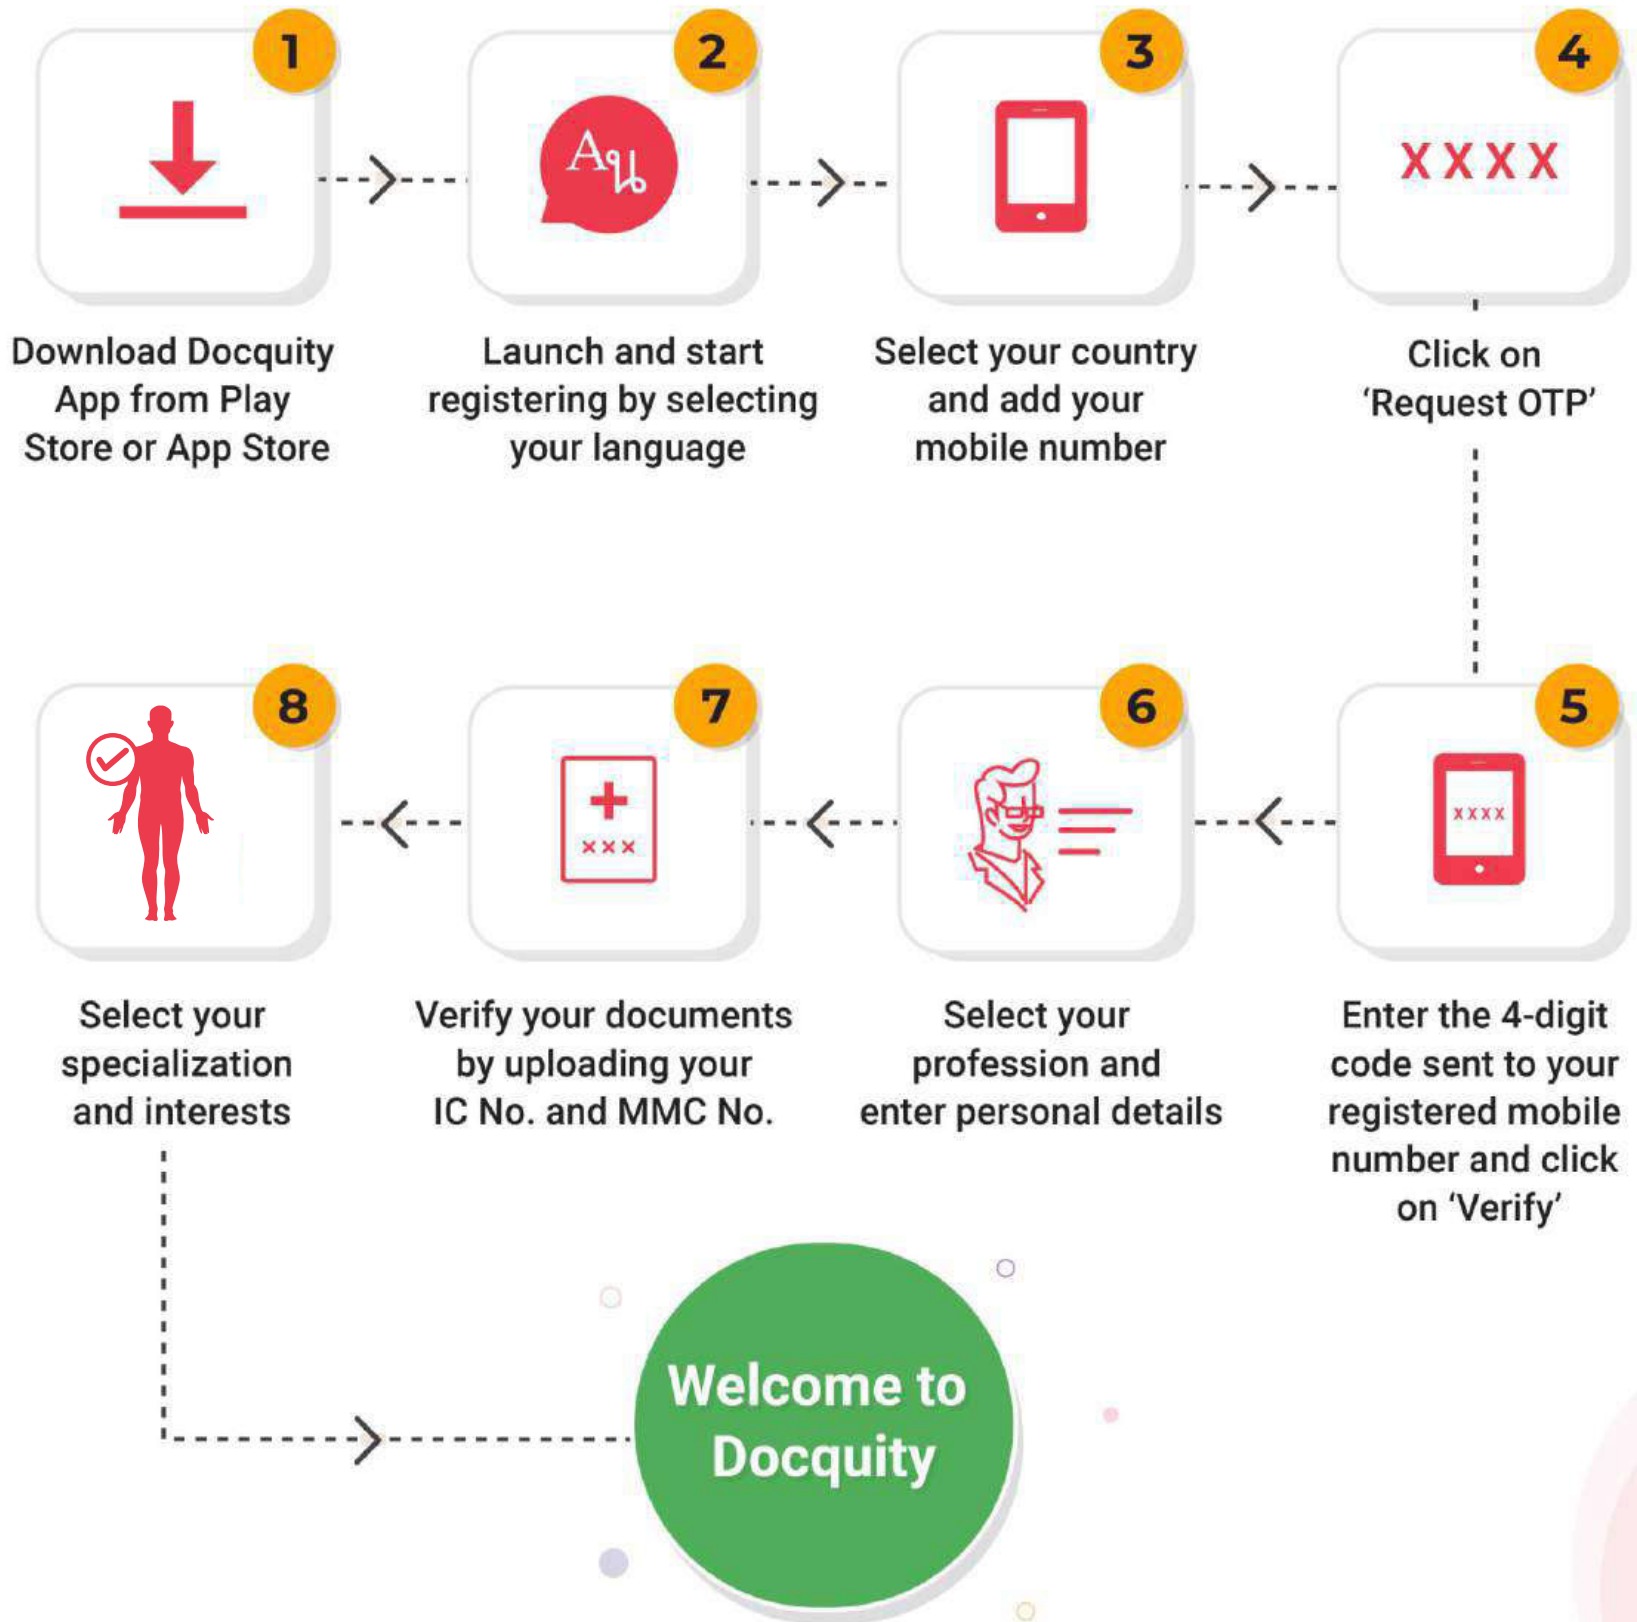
1

Download Docquity App from Play Store or App Store

2

Launch and start registering by selecting your language

3

Select your country and add your mobile number

4

XXXX

Click on 'Request OTP'

5

XXXX

Enter the 4-digit code sent to your registered mobile number and click on 'Verify'

6

Select your profession and enter personal details

7

XXX

Verify your documents by uploading your IC No. and MMC No.

8

Select your specialization and interests

Welcome to Docquity